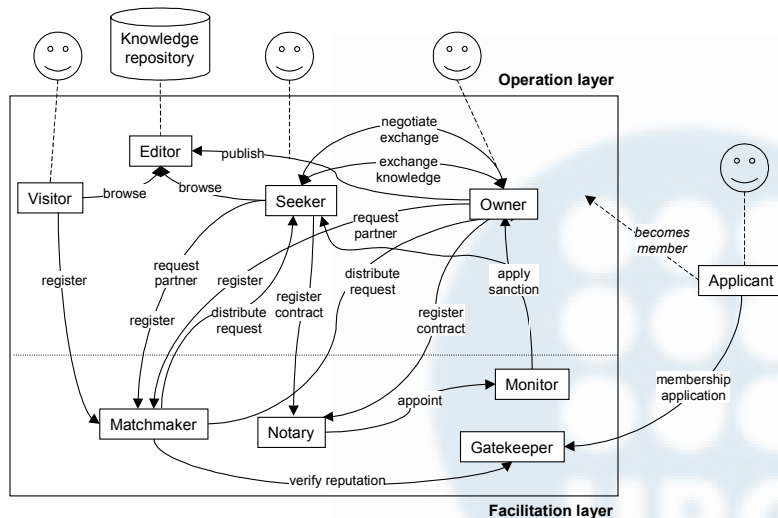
Knowledge repository

Operation layer

Editor

publish

negotiate exchange

exchange knowledge

Visitor

browse

browse

Seeker

Owner

request partner

becomes member

register

request partner

register

distribute request

apply sanction

Applicant

register

distribute request

register contract

register contract

membership application

Monitor

appoint

Matchmaker

Notary

Gatekeeper

verify reputation

Facilitation layer